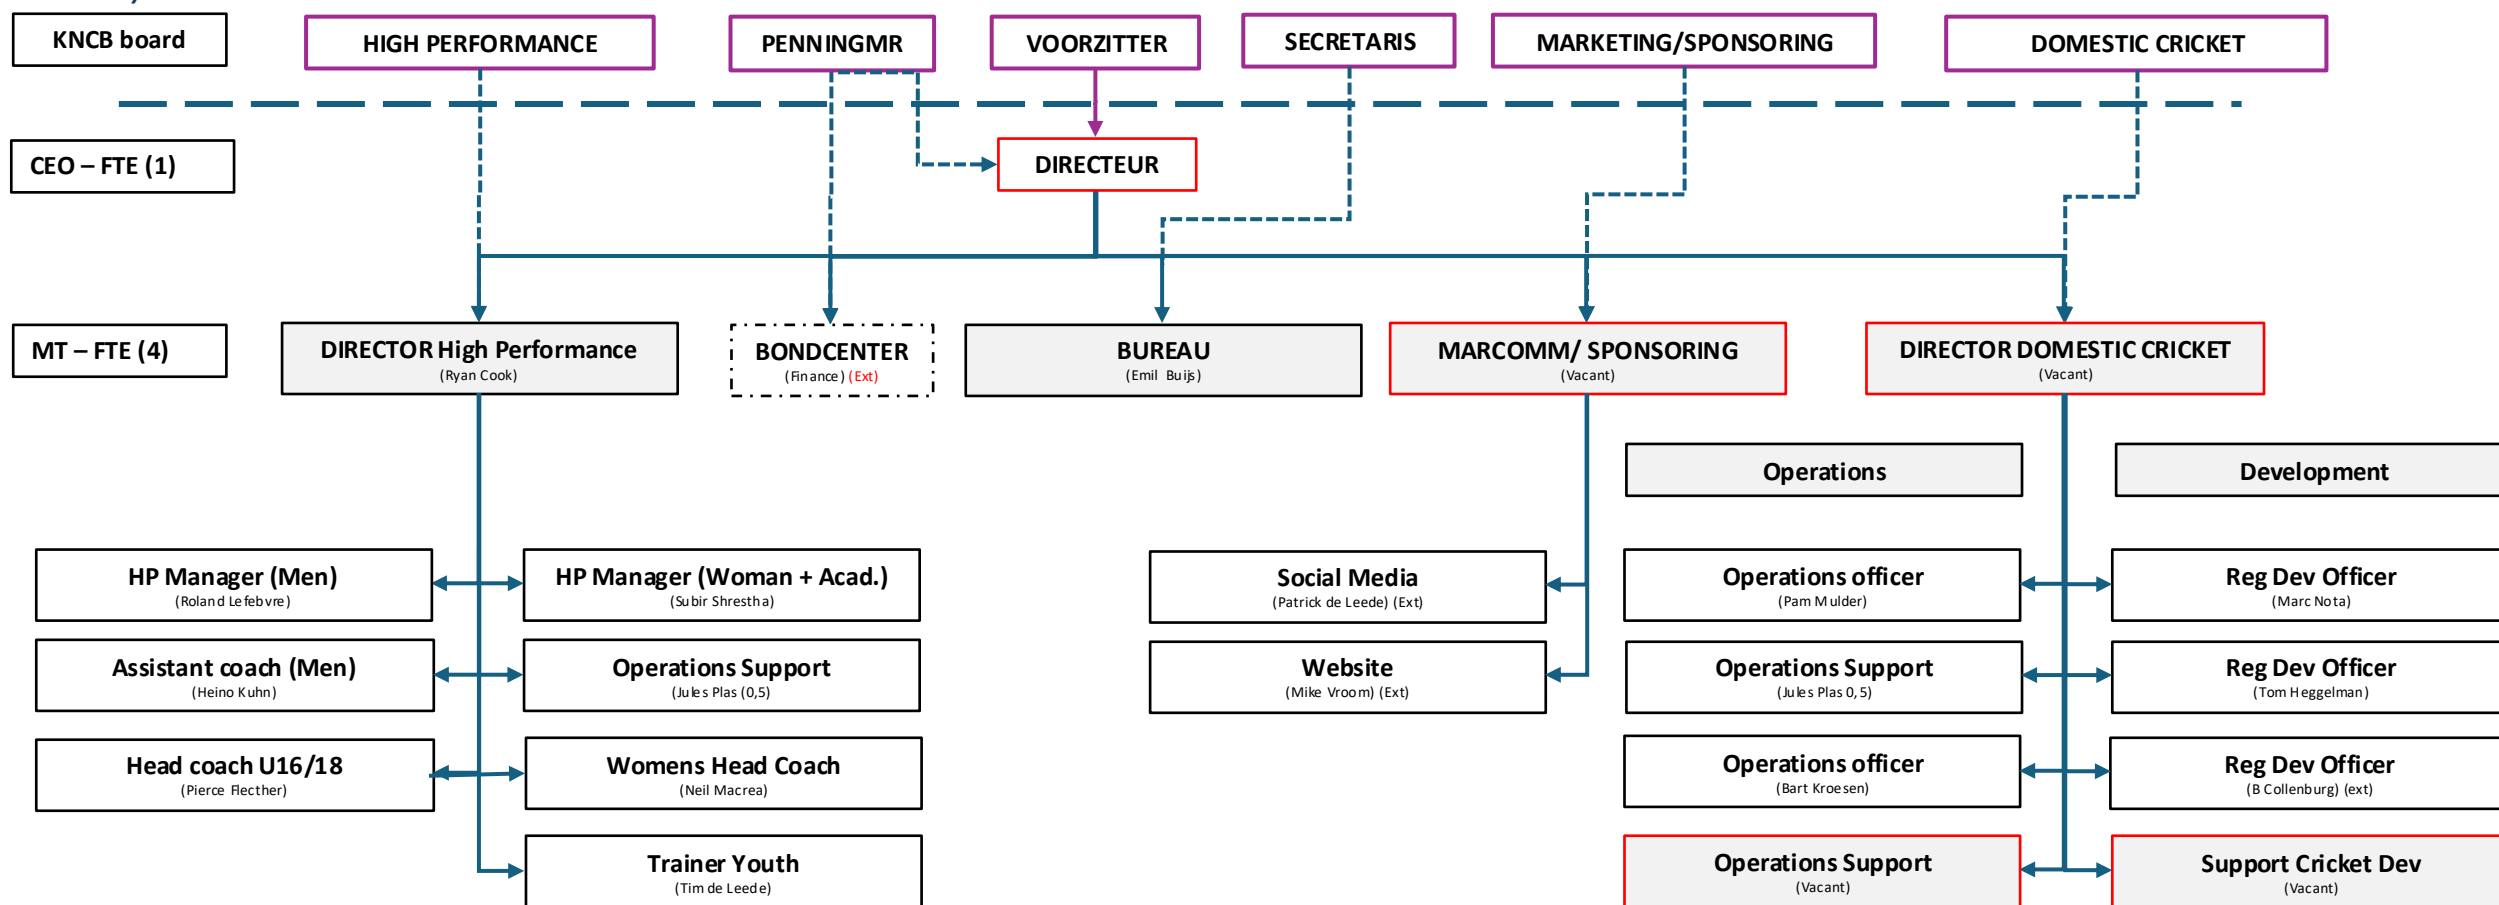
KNCB board

HIGH PERFORMANCE

PENNINGMR

VOORZITTER

SECRETARIS

MARKETING/SPONSORING

DOMESTIC CRICKET

CEO – FTE (1)

DIRECTEUR

MT – FTE (4)

DIRECTOR High Performance
(Ryan Cook)

BONDCENTER
(Finance) (Ext)

BUREAU
(Emil Buijs)

MARCOMM/ SPONSORING
(Vacant)

DIRECTOR DOMESTIC CRICKET
(Vacant)

Operations

Development

HP Manager (Men)
(Roland Lefebvre)

HP Manager (Woman + Acad.)
(Subir Shrestha)

Social Media
(Patrick de Leede) (Ext)

Operations officer
(Pam Mulder)

Reg Dev Officer
(Marc Nota)

Assistant coach (Men)
(Heino Kuhn)

Operations Support
(Jules Plas (0,5)

Website
(Mike Vroom) (Ext)

Operations Support
(Jules Plas 0,5)

Reg Dev Officer
(Tom Heggelman)

Head coach U16/18
(Pierce Flecther)

Womens Head Coach
(Neil Macrea)

Operations officer
(Bart Kroesen)

Reg Dev Officer
(B Collenburg) (ext)

Trainer Youth
(Tim de Leede)

Operations Support
(Vacant)

Support Cricket Dev
(Vacant)